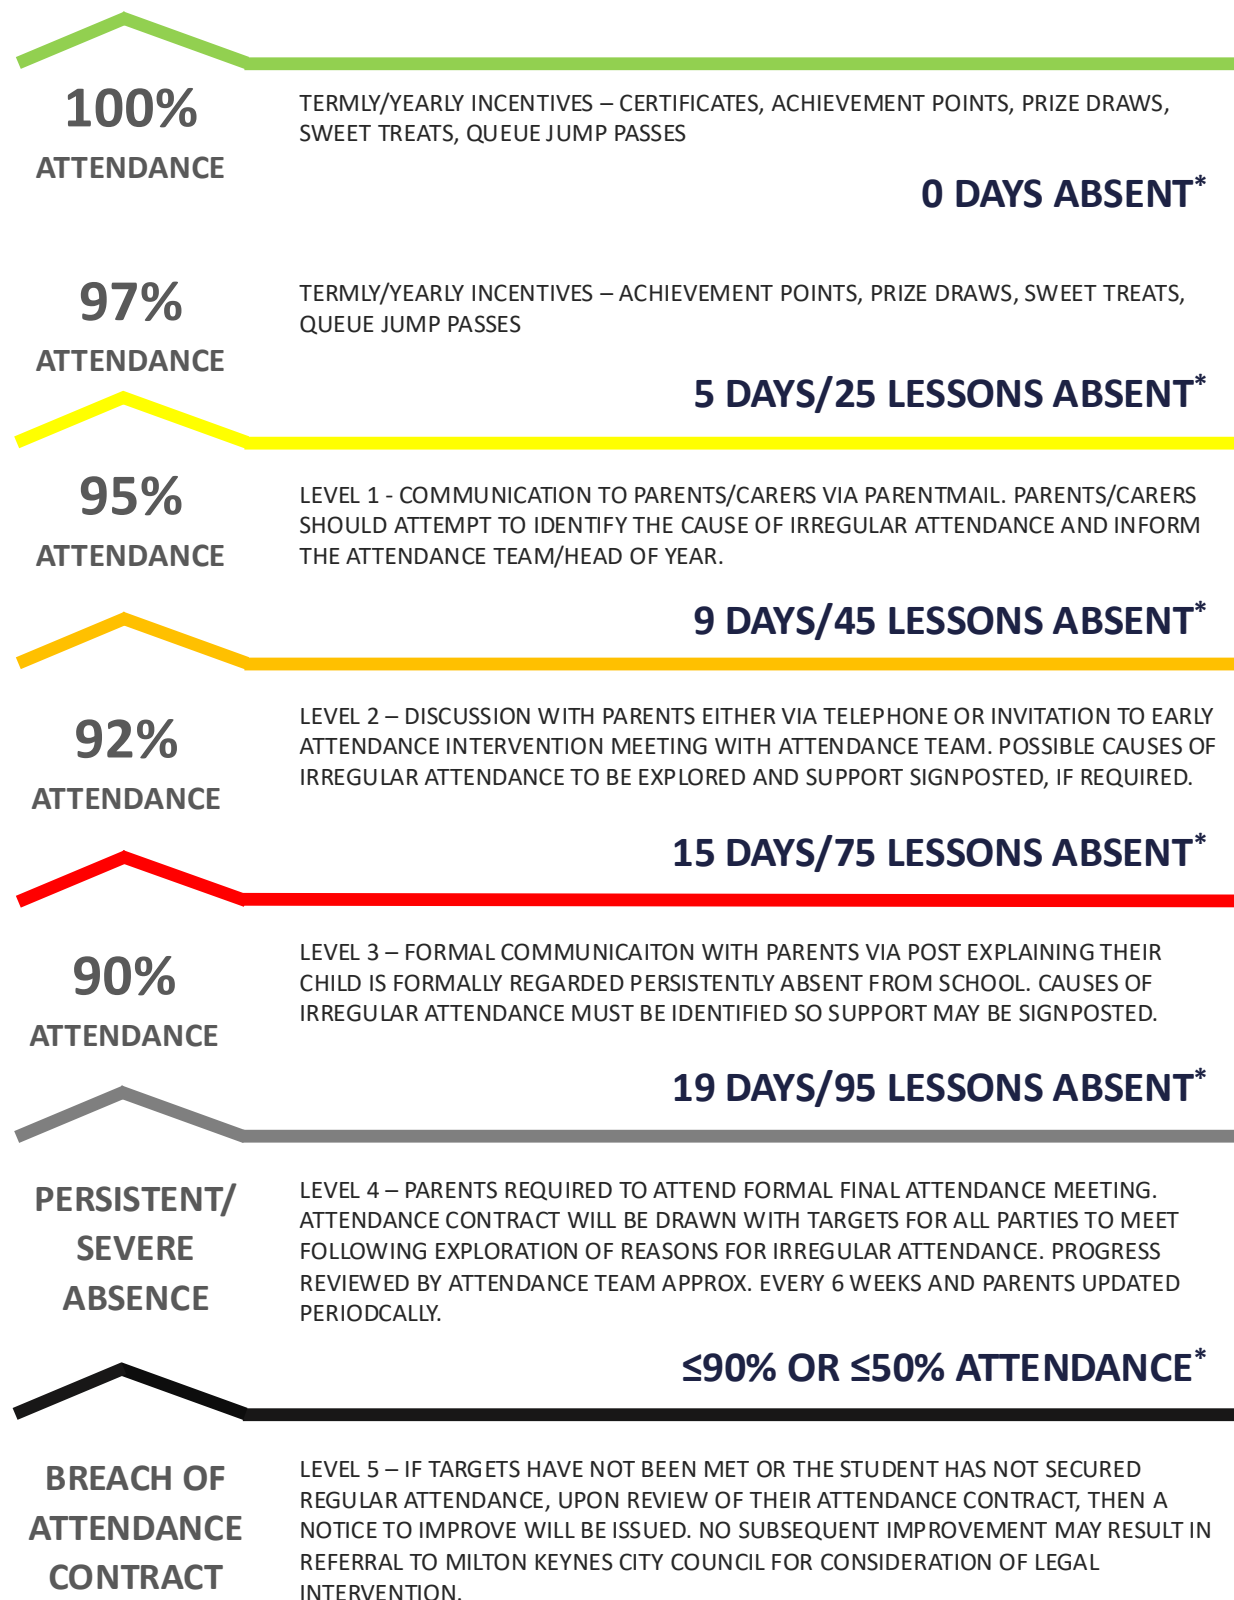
100%
ATTENDANCE

TERMLY/YEARLY INCENTIVES – CERTIFICATES, ACHIEVEMENT POINTS, PRIZE DRAWS, SWEET TREATS, QUEUE JUMP PASSES

0 DAYS ABSENT*

97%
ATTENDANCE

TERMLY/YEARLY INCENTIVES – ACHIEVEMENT POINTS, PRIZE DRAWS, SWEET TREATS, QUEUE JUMP PASSES

5 DAYS/25 LESSONS ABSENT*

95%
ATTENDANCE

LEVEL 1 - COMMUNICATION TO PARENTS/CARERS VIA PARENTMAIL. PARENTS/CARERS SHOULD ATTEMPT TO IDENTIFY THE CAUSE OF IRREGULAR ATTENDANCE AND INFORM THE ATTENDANCE TEAM/HEAD OF YEAR.

9 DAYS/45 LESSONS ABSENT*

92%
ATTENDANCE

LEVEL 2 – DISCUSSION WITH PARENTS EITHER VIA TELEPHONE OR INVITATION TO EARLY ATTENDANCE INTERVENTION MEETING WITH ATTENDANCE TEAM. POSSIBLE CAUSES OF IRREGULAR ATTENDANCE TO BE EXPLORED AND SUPPORT SIGNPOSTED, IF REQUIRED.

15 DAYS/75 LESSONS ABSENT*

90%
ATTENDANCE

LEVEL 3 – FORMAL COMMUNICAITON WITH PARENTS VIA POST EXPLAINING THEIR CHILD IS FORMALLY REGARDED PERSISTENTLY ABSENT FROM SCHOOL. CAUSES OF IRREGULAR ATTENDANCE MUST BE IDENTIFIED SO SUPPORT MAY BE SIGNPOSTED.

19 DAYS/95 LESSONS ABSENT*

PERSISTENT/ SEVERE ABSENCE

LEVEL 4 – PARENTS REQUIRED TO ATTEND FORMAL FINAL ATTENDANCE MEETING. ATTENDANCE CONTRACT WILL BE DRAWN WITH TARGETS FOR ALL PARTIES TO MEET FOLLOWING EXPLORATION OF REASONS FOR IRREGULAR ATTENDANCE. PROGRESS REVIEWED BY ATTENDANCE TEAM APPROX. EVERY 6 WEEKS AND PARENTS UPDATED PERIODCALLY.

≤90% OR ≤50% ATTENDANCE*

BREACH OF ATTENDANCE CONTRACT

LEVEL 5 – IF TARGETS HAVE NOT BEEN MET OR THE STUDENT HAS NOT SECURED REGULAR ATTENDANCE, UPON REVIEW OF THEIR ATTENDANCE CONTRACT, THEN A NOTICE TO IMPROVE WILL BE ISSUED. NO SUBSEQUENT IMPROVEMENT MAY RESULT IN REFERRAL TO MILTON KEYNES CITY COUNCIL FOR CONSIDERATION OF LEGAL INTERVENTION.